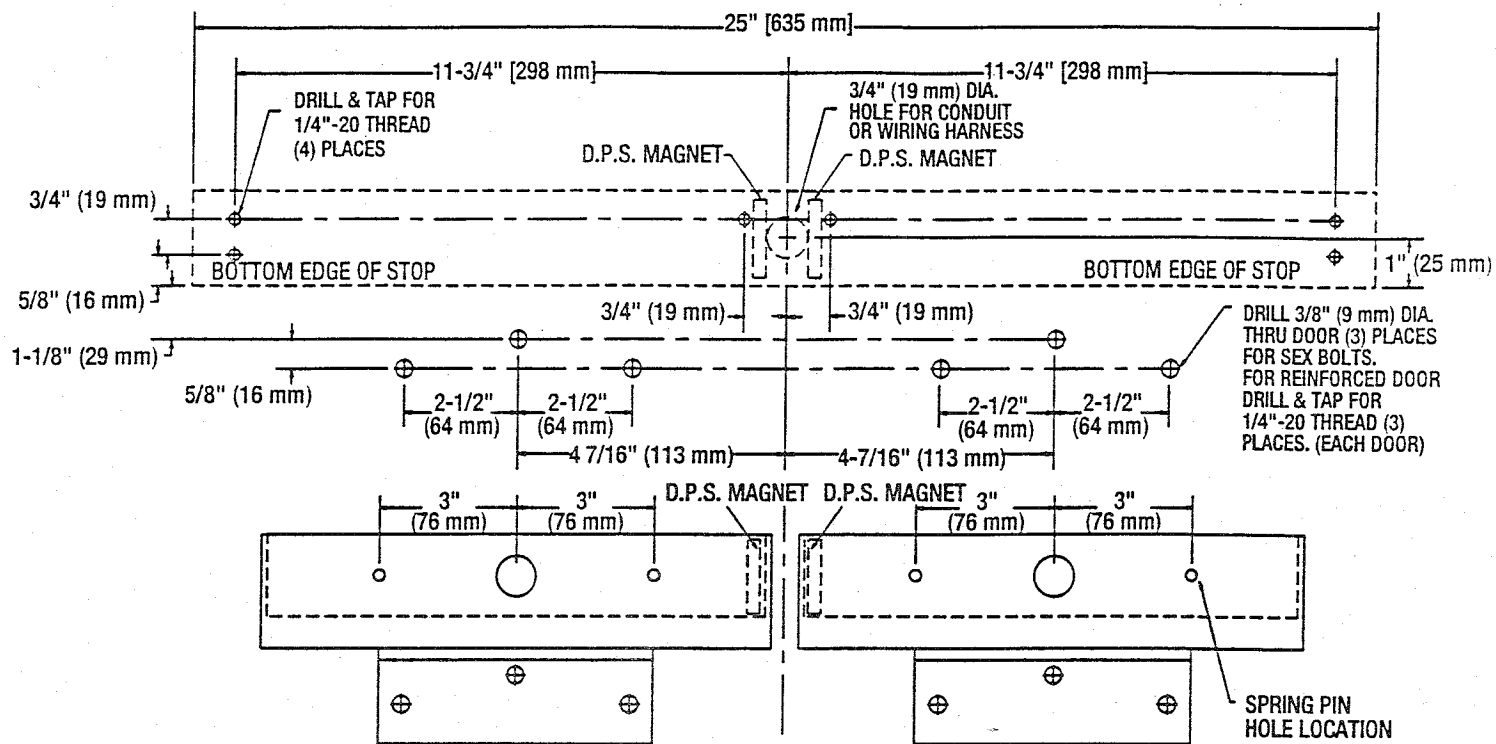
25" [635 mm]

11-3/4" [298 mm]

11-3/4" [298 mm]

DRILL & TAP FOR 1/4"-20 THREAD (4) PLACES

3/4" (19 mm) DIA. HOLE FOR CONDUIT OR WIRING HARNESS

D.P.S. MAGNET

D.P.S. MAGNET

3/4" (19 mm)

BOTTOM EDGE OF STOP

BOTTOM EDGE OF STOP

1" (25 mm)

5/8" (16 mm)

3/4" (19 mm)

3/4" (19 mm)

DRILL 3/8" (9 mm) DIA. THRU DOOR (3) PLACES FOR SEX BOLTS. FOR REINFORCED DOOR DRILL & TAP FOR 1/4"-20 THREAD (3) PLACES. (EACH DOOR)

1-1/8" (29 mm)

5/8" (16 mm)

2-1/2" (64 mm)

2-1/2" (64 mm)

2-1/2" (64 mm)

2-1/2" (64 mm)

4 7/16" (113 mm)

4-7/16" (113 mm)

3" (76 mm)

3" (76 mm)

D.P.S. MAGNET

D.P.S. MAGNET

3" (76 mm)

3" (76 mm)

SPRING PIN HOLE LOCATION